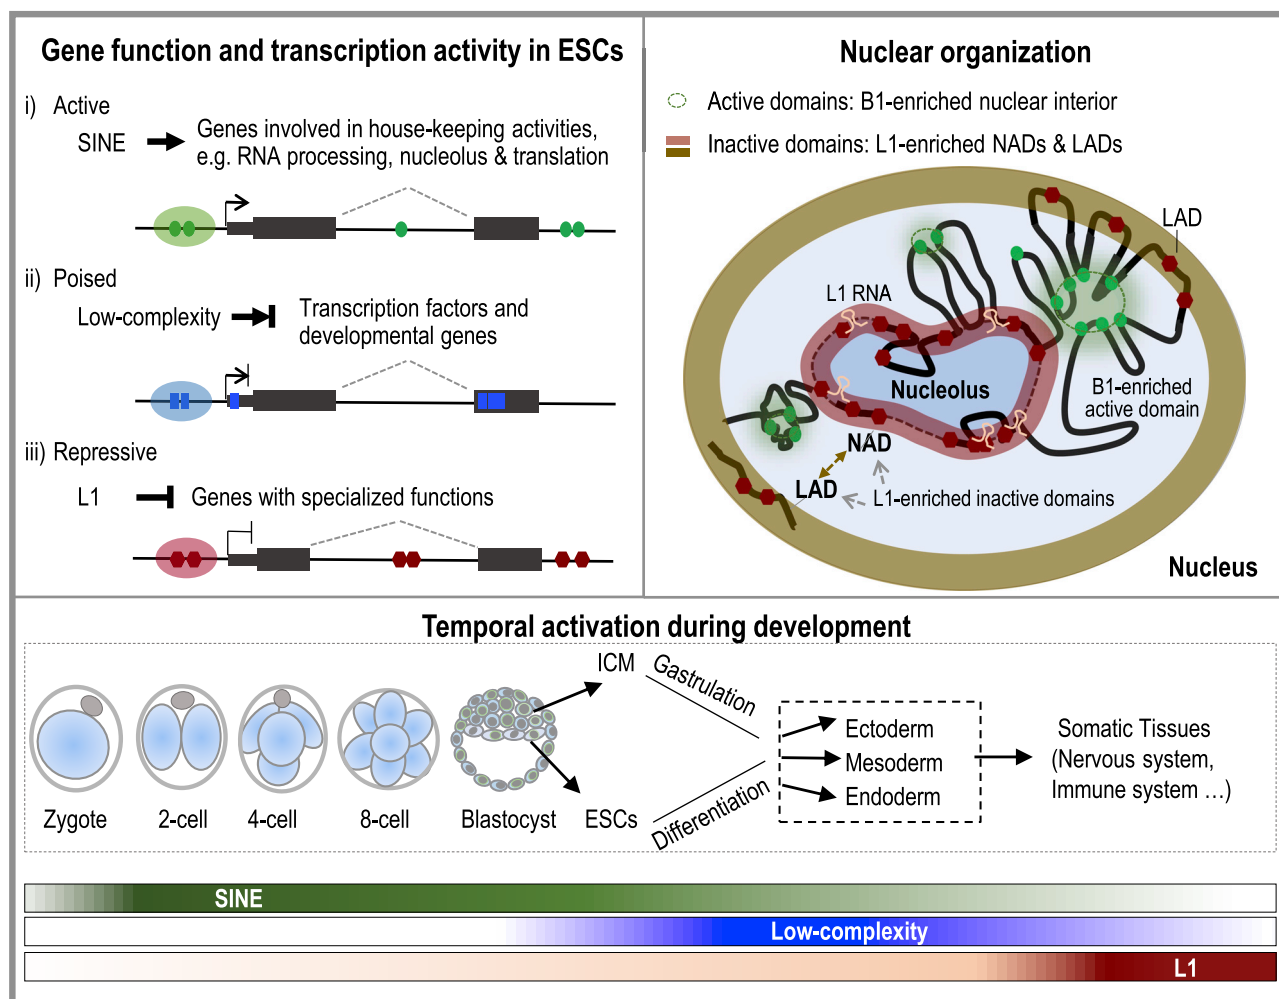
Gene function and transcription activity in ESCs

i) Active

SINE Genes involved in house-keeping activities, e.g. RNA processing, nucleolus & translation

ii) Poised

Low-complexity Transcription factors and developmental genes

iii) Repressive

L1 Genes with specialized functions

Nuclear organization

Active domains: B1-enriched nuclear interior

Inactive domains: L1-enriched NADs & LADs

LAD

L1 RNA

Nucleolus

B1-enriched active domain

NAD

LAD

L1-enriched inactive domains

Nucleus

Temporal activation during development

Zygote 2-cell 4-cell 8-cell Blastocyst

ICM Gastrulation

ESCs Differentiation

Ectoderm
Mesoderm
Endoderm

Somatic Tissues (Nervous system, Immune system ...)

SINE

Low-complexity

L1